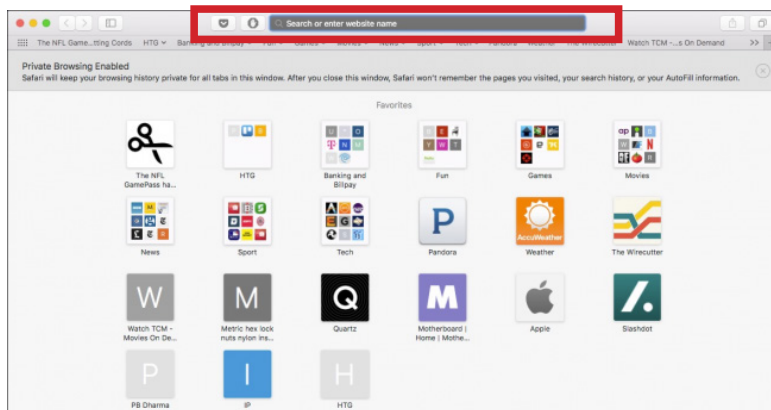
Search or enter website name

The NFL Game...tting Cords HTG Banking and Billpay Fun Games Movies News Sport Tech Pandora Weather The Wirecutter Watch TCM -...s On Demand >>

Private Browsing Enabled
Safari will keep your browsing history private for all tabs in this window. After you close this window, Safari won't remember the pages you visited, your search history, or your AutoFill information.

Favorites

The NFL GamePass ha...
HTG
Banking and Billpay
Fun
Games
Movies
News
Sport
Tech
Pandora
AccuWeather
Weather
The Wirecutter
W
Watch TCM - Movies On De...
M
Metric hex lock nuts nylon ins...
Q
Quartz
M
Motherboard | Home | Mothe...
Apple
Slashdot
P
PB Dharma
I
IP
H
HTG